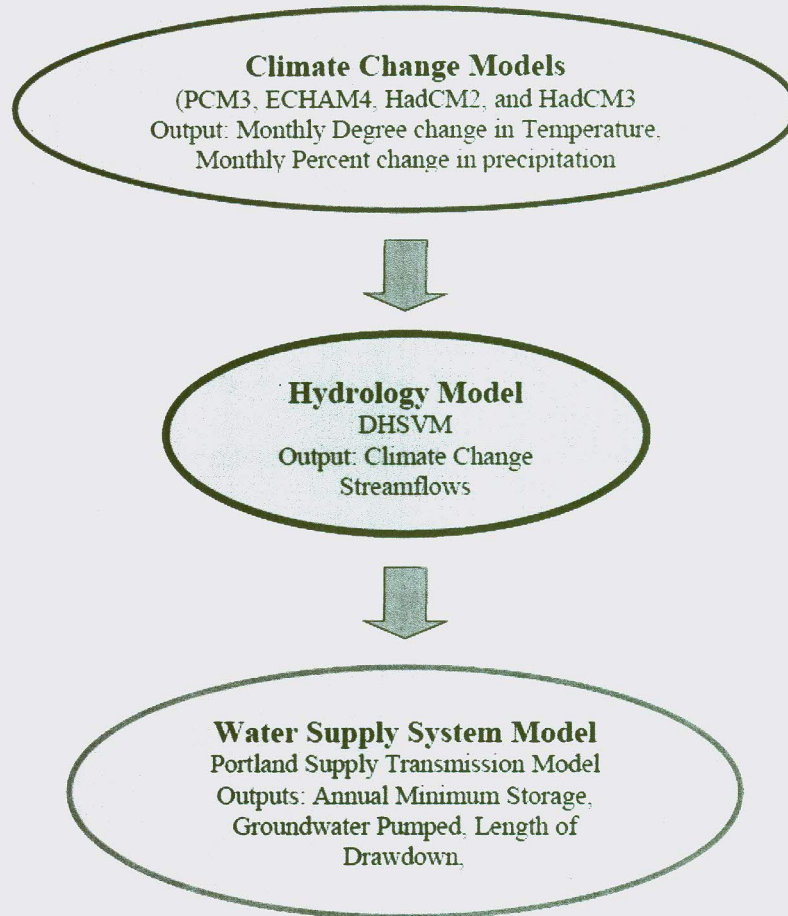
Climate Change Models
(PCM3, ECHAM4, HadCM2, and HadCM3
Output: Monthly Degree change in Temperature, Monthly Percent change in precipitation

Hydrology Model
DHSVM
Output: Climate Change Streamflows

Water Supply System Model
Portland Supply Transmission Model
Outputs: Annual Minimum Storage, Groundwater Pumped, Length of Drawdown,